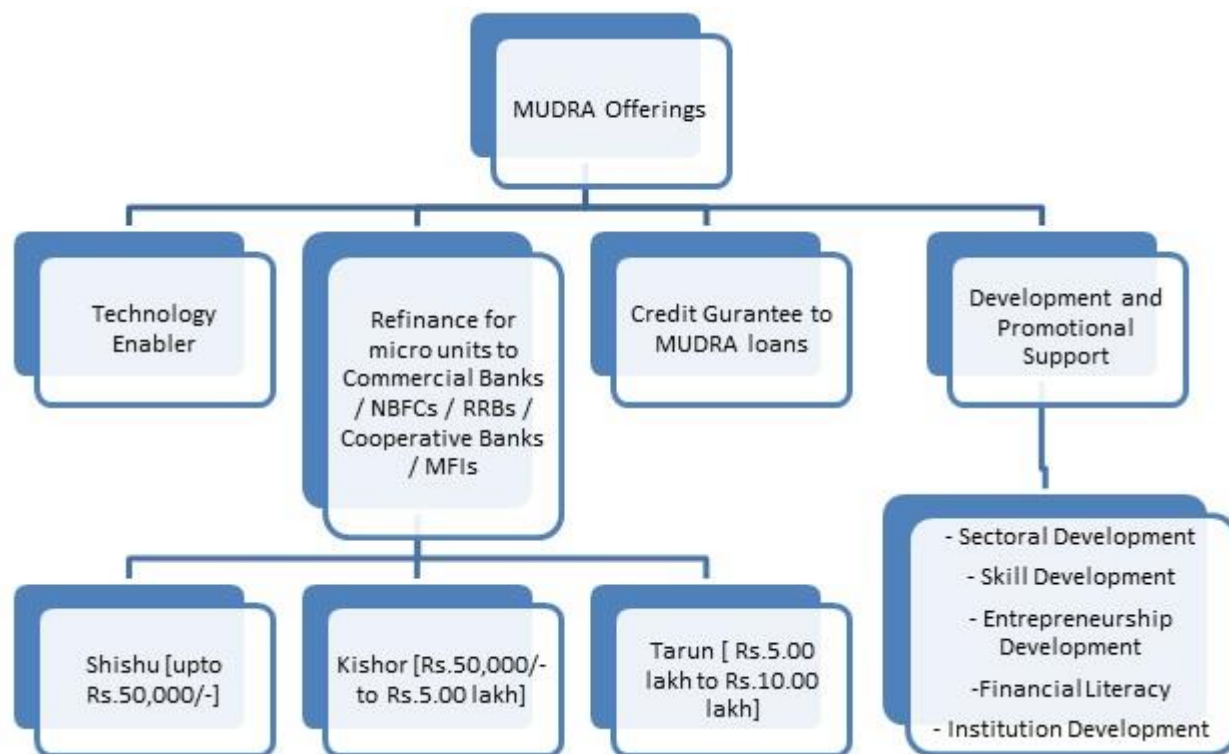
MUDRA Offerings

Technology Enabler

Refinance for micro units to Commercial Banks / NBFCs / RRBs / Cooperative Banks / MFIs

Credit Gurantee to MUDRA loans

Development and Promotional Support

Shishu [upto Rs.50,000/-]

Kishor [Rs.50,000/- to Rs.5.00 lakh]

Tarun [ Rs.5.00 lakh to Rs.10.00 lakh]

- Sectoral Development
- Skill Development
- Entrepreneurship Development
-Financial Literacy
- Institution Development